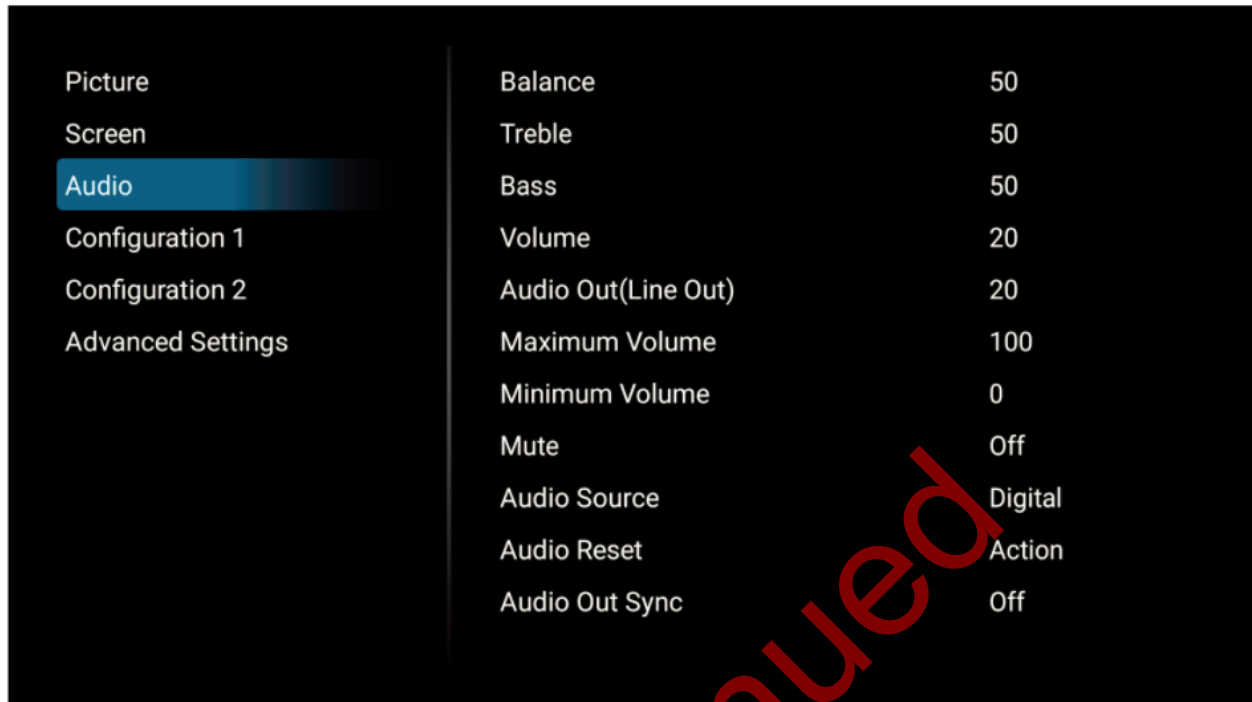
Picture
Screen
Audio
Configuration 1
Configuration 2
Advanced Settings

| | |
|---|---|
| Balance | 50 |
| Treble | 50 |
| Bass | 50 |
| Volume | 20 |
| Audio Out(Line Out) | 20 |
| Maximum Volume | 100 |
| Minimum Volume | 0 |
| Mute | Off |
| Audio Source | Digital |
| Audio Reset | Action |
| Audio Out Sync | Off |

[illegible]ued